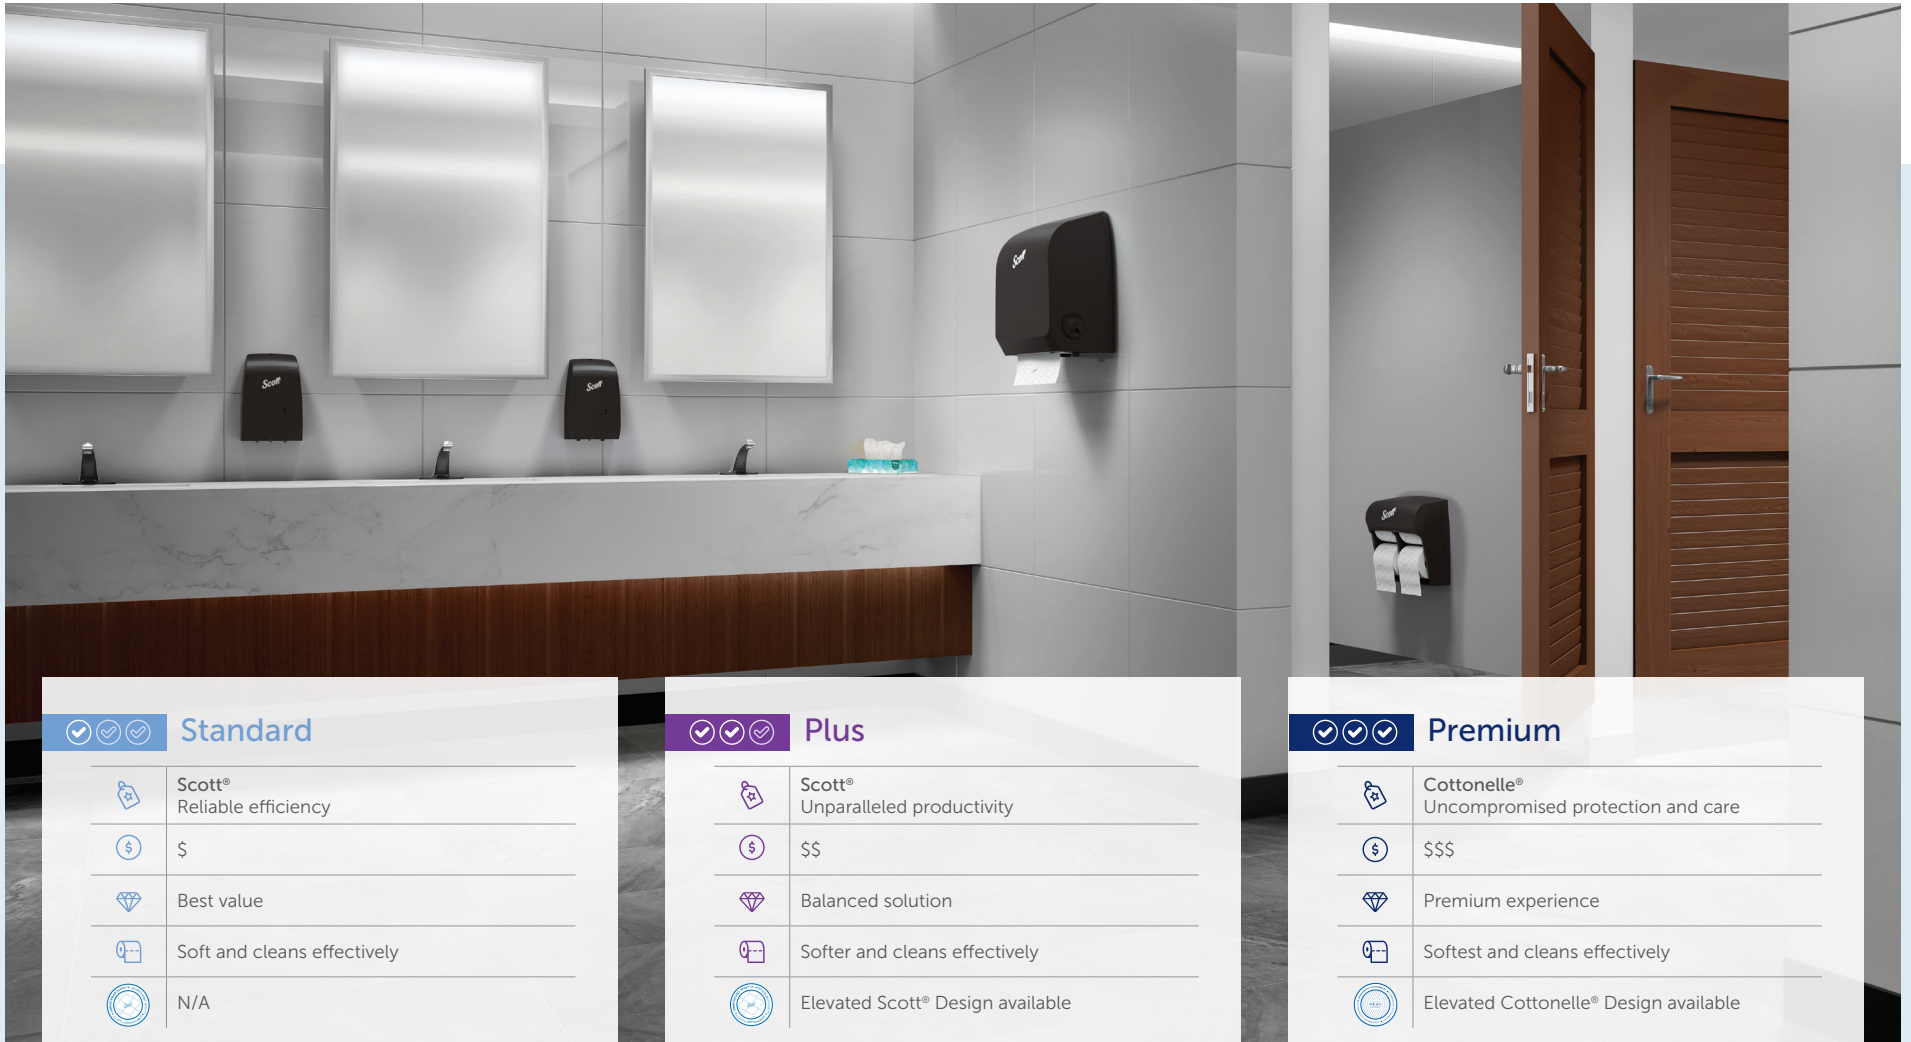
Scott Scott Scott Scott

Standard

| | |
|---|---|
| | Scott® Reliable efficiency |
| | $ |
| | Best value |
| | Soft and cleans effectively |
| | N/A |

Plus

| | |
|---|---|
| | Scott® Unparalleled productivity |
| | $$ |
| | Balanced solution |
| | Softer and cleans effectively |
| | Elevated Scott® Design available |

Premium

| | |
|---|---|
| | Cottonelle® Uncompromised protection and care |
| | $$$ |
| | Premium experience |
| | Softest and cleans effectively |
| | Elevated Cottonelle® Design available |